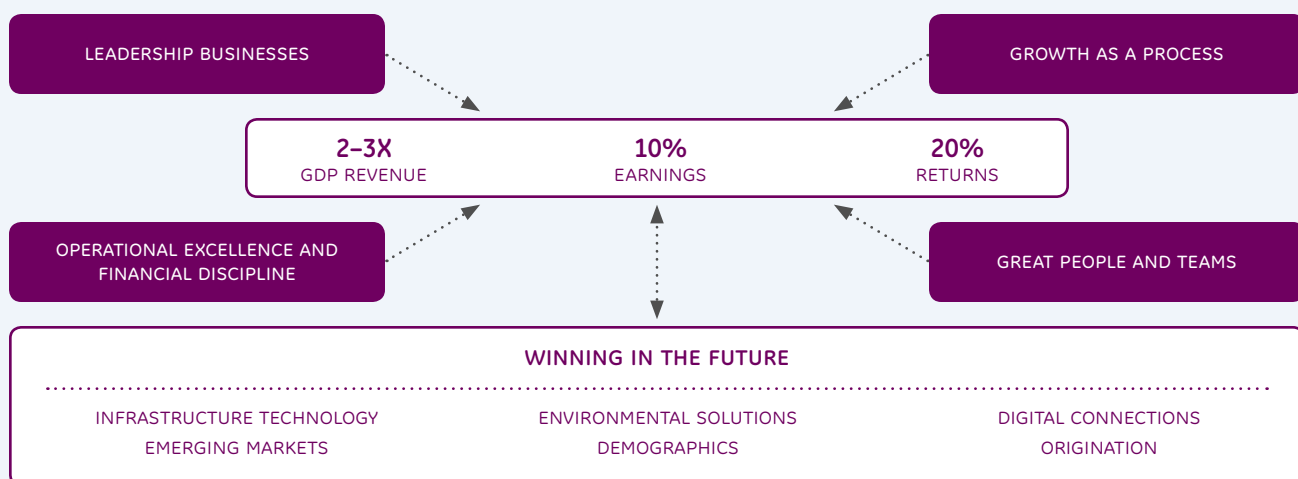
LEADERSHIP BUSINESSES

GROWTH AS A PROCESS

2–3X
GDP REVENUE

10%
EARNINGS

20%
RETURNS

OPERATIONAL EXCELLENCE AND FINANCIAL DISCIPLINE

GREAT PEOPLE AND TEAMS

WINNING IN THE FUTURE

INFRASTRUCTURE TECHNOLOGY
EMERGING MARKETS

ENVIRONMENTAL SOLUTIONS
DEMOGRAPHICS

DIGITAL CONNECTIONS
ORIGINATION